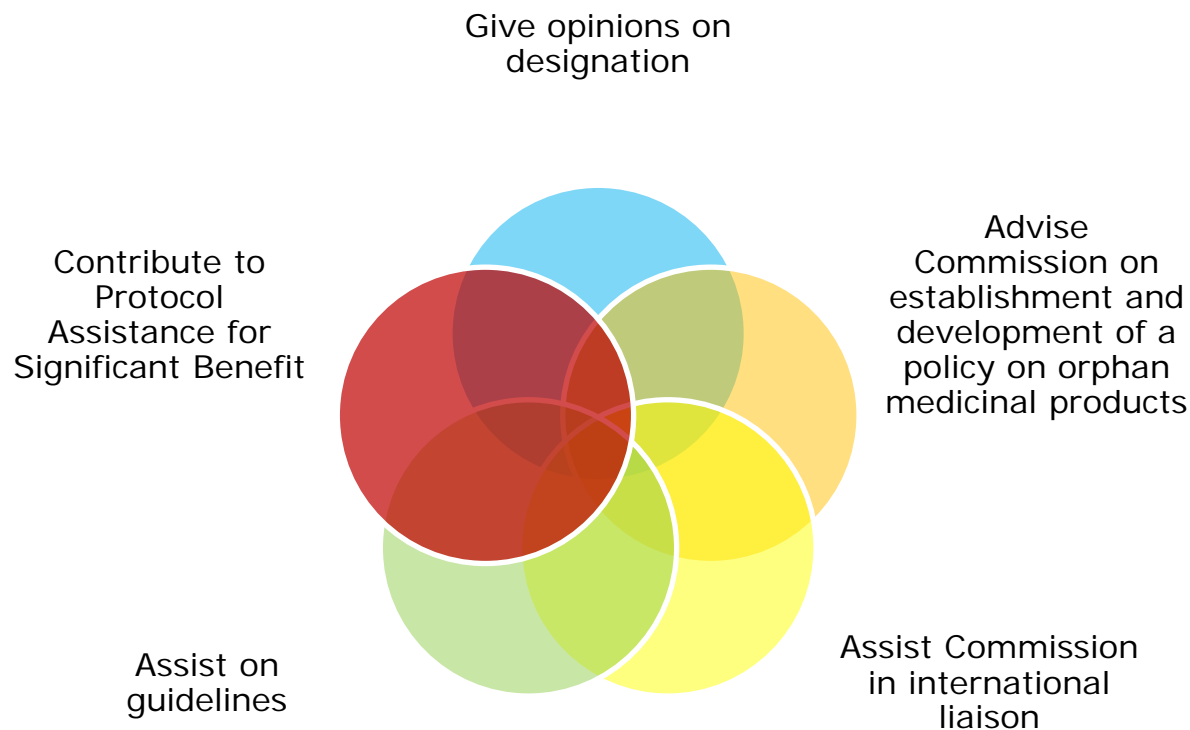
Give opinions on designation

Advise Commission on establishment and development of a policy on orphan medicinal products

Contribute to Protocol Assistance for Significant Benefit

Assist on guidelines

Assist Commission in international liaison